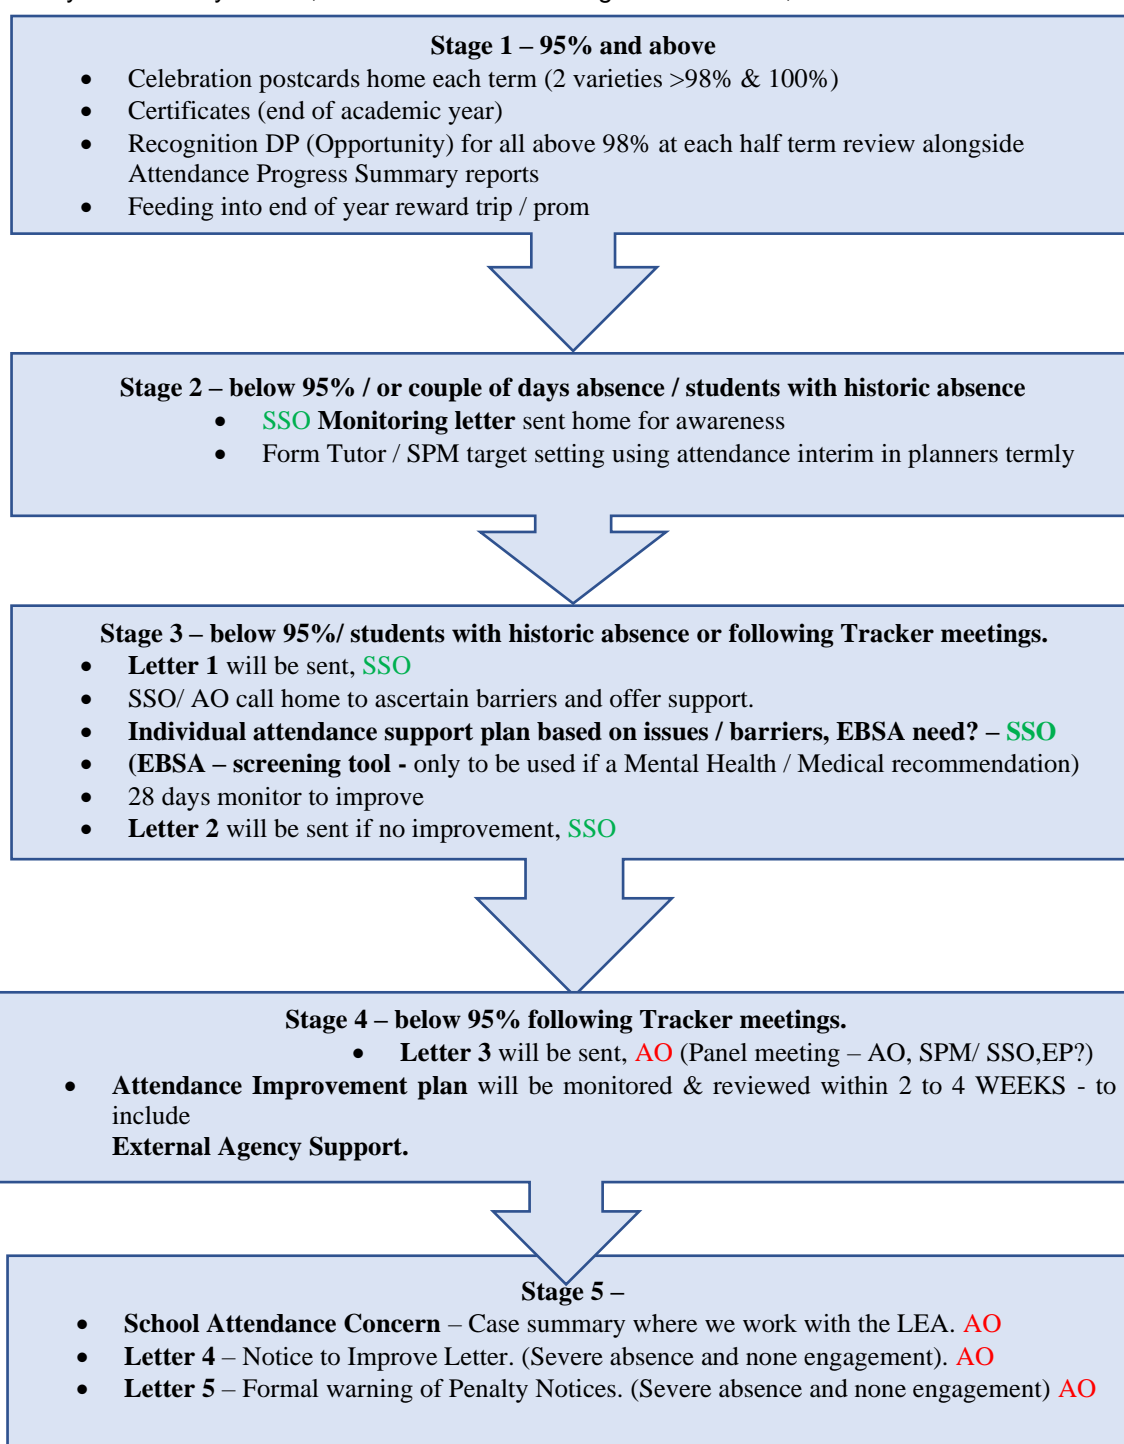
Stage 1 – 95% and above

- Celebration postcards home each term (2 varieties >98% & 100%)
- Certificates (end of academic year)
- Recognition DP (Opportunity) for all above 98% at each half term review alongside Attendance Progress Summary reports
- Feeding into end of year reward trip / prom

Stage 2 – below 95% / or couple of days absence / students with historic absence

- SSO Monitoring letter sent home for awareness
- Form Tutor / SPM target setting using attendance interim in planners termly

Stage 3 – below 95%/ students with historic absence or following Tracker meetings.

- Letter 1 will be sent, SSO
- SSO/ AO call home to ascertain barriers and offer support.
- Individual attendance support plan based on issues / barriers, EBSA need? – SSO
- (EBSA – screening tool - only to be used if a Mental Health / Medical recommendation)
- 28 days monitor to improve
- Letter 2 will be sent if no improvement, SSO

Stage 4 – below 95% following Tracker meetings.

- Letter 3 will be sent, AO (Panel meeting – AO, SPM/ SSO,EP?)
- Attendance Improvement plan will be monitored & reviewed within 2 to 4 WEEKS - to include External Agency Support.

Stage 5 –

- School Attendance Concern – Case summary where we work with the LEA. AO
- Letter 4 – Notice to Improve Letter. (Severe absence and none engagement). AO
- Letter 5 – Formal warning of Penalty Notices. (Severe absence and none engagement) AO